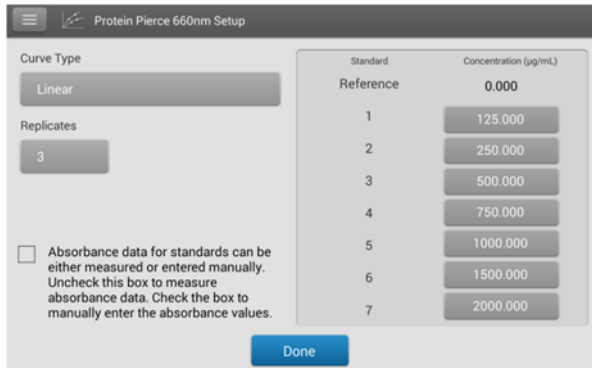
Protein Pierce 660nm Setup

Curve Type

Linear

Replicates

3

Absorbance data for standards can be either measured or entered manually. Uncheck this box to measure absorbance data. Check the box to manually enter the absorbance values.

| Standard | Concentration (µg/mL) |
|---|---|
| Reference | 0.000 |
| 1 | 125.000 |
| 2 | 250.000 |
| 3 | 500.000 |
| 4 | 750.000 |
| 5 | 1000.000 |
| 6 | 1500.000 |
| 7 | 2000.000 |

Done